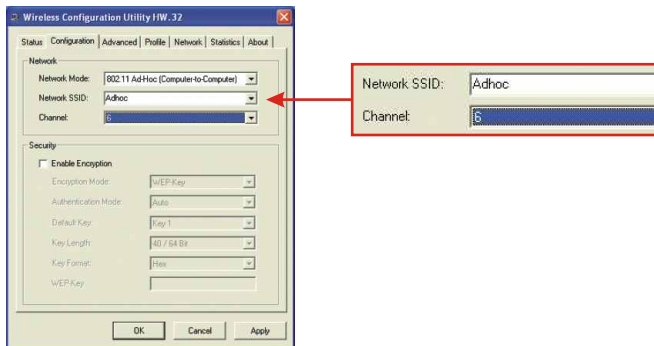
Wireless Configuration Utility HW.32

Status | Configuration | Advanced | Profile | Network | Statistics | About

Network
Network Mode: 802.11 Ad-Hoc (Computer-to-Computer)
Network SSID: Adhoc
Channel: 6

Security
Enable Encryption
Encryption Mode: WEP-Key
Authentication Mode: Auto
Default Key: Key 1
Key Length: 40 / 64 Bit
Key Format: Hex
WEP-Key:

OK | Cancel | Apply

Network SSID: Adhoc
Channel: 6